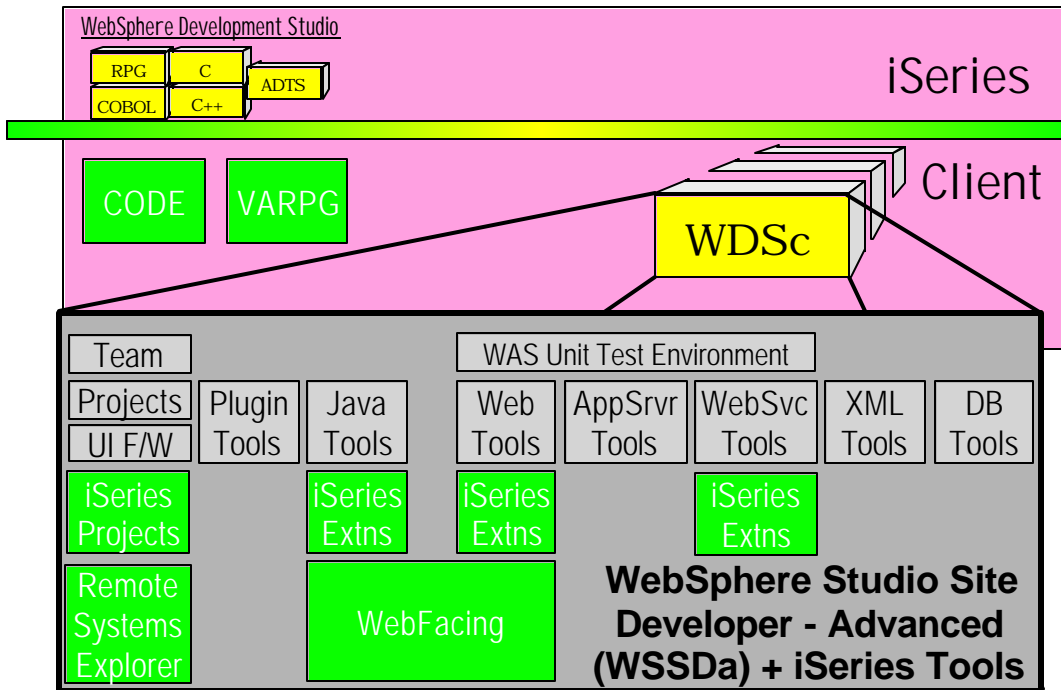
WebSphere Development Studio

RPG
C
COBOL
C++
ADTS

iSeries

Client

CODE
VARPG

WDSc

Team
WAS Unit Test Environment
Projects
UI F/W
Plugin Tools
Java Tools
Web Tools
AppSrvr Tools
WebSvc Tools
XML Tools
DB Tools

iSeries Projects
iSeries Extns
iSeries Extns
iSeries Extns

Remote Systems Explorer
WebFacing

WebSphere Studio Site Developer - Advanced (WSSDa) + iSeries Tools